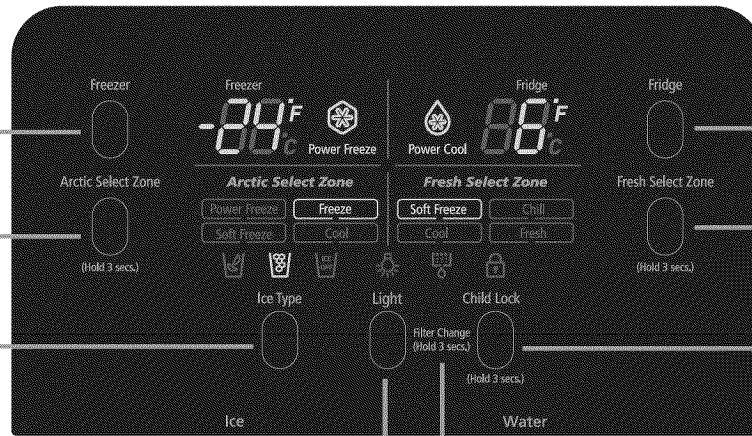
Freezer

Arctic Select Zone

(Hold 3 secs.)

Freezer

-24°F °c

Power Freeze

Arctic Select Zone

Power Freeze Freeze

Soft Freeze Cool

Fridge

Power Cool

36°F °c

Fresh Select Zone

Soft Freeze Chill

Cool Fresh

Fridge

Fresh Select Zone

(Hold 3 secs.)

Ice Type

Light

Child Lock

Filter Change (Hold 3 secs.)

(Hold 3 secs.)

Ice

Water